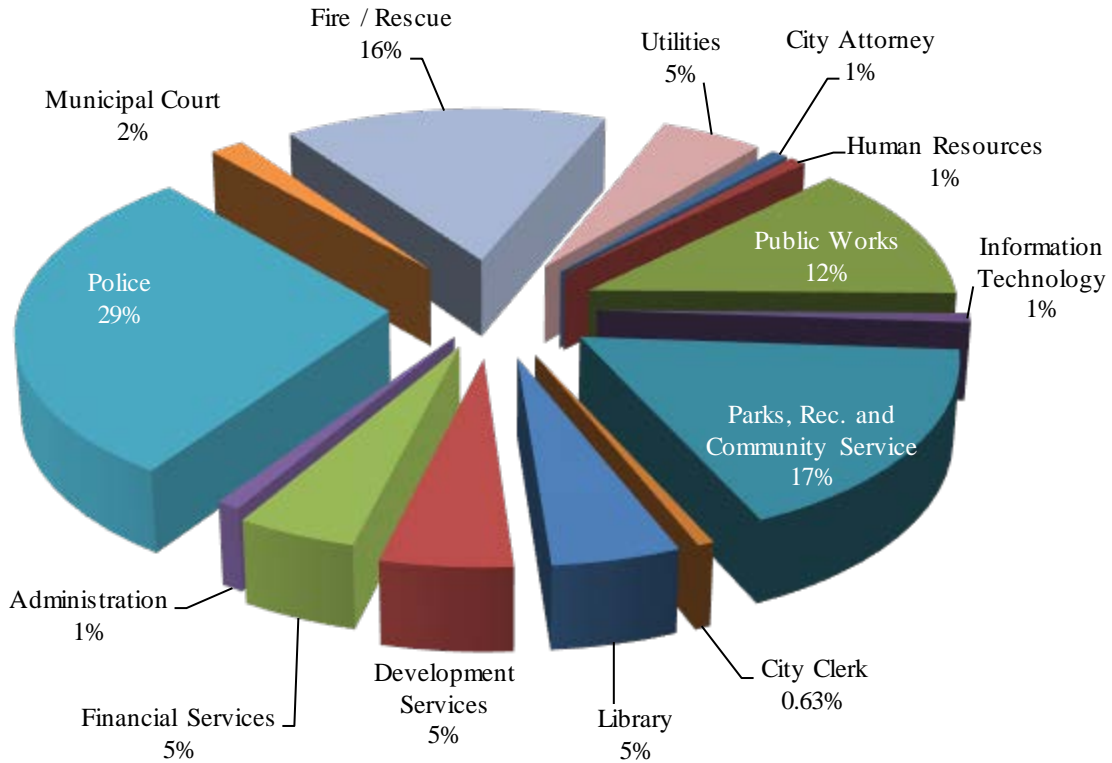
Fire / Rescue
16%

Utilities
5%

City Attorney
1%

Municipal Court
2%

Human Resources
1%

Public Works
12%

Information Technology
1%

Police
29%

Parks, Rec. and Community Service
17%

Administration
1%

City Clerk
0.63%

Development Services
5%

Financial Services
5%

Library
5%